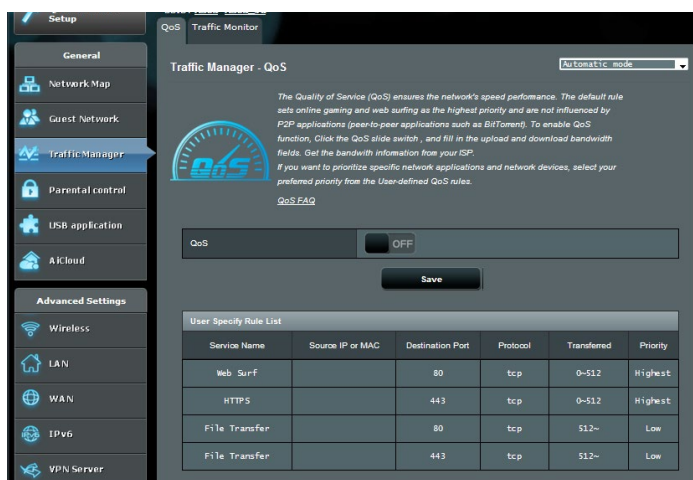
Setup

General

Network Map

Guest Network

Traffic Manager

Parental control

USB application

AiCloud

Advanced Settings

Wireless

LAN

WAN

IPv6

VPN Server

QoS Traffic Monitor

Traffic Manager - QoS

Automatic mode

The Quality of Service (QoS) ensures the network's speed performance. The default rule sets online gaming and web surfing as the highest priority and are not influenced by P2P applications (peer-to-peer applications such as BitTorrent). To enable QoS function, Click the QoS slide switch , and fill in the upload and download bandwidth fields. Get the bandwith information from your ISP.
If you want to prioritize specific network applications and network devices, select your preferred priority from the User-defined QoS rules.

QoS FAQ

QoS

OFF

Save

User Specify Rule List

| Service Name | Source IP or MAC | Destination Port | Protocol | Transferred | Priority |
|---|---|---|---|---|---|
| Web Surf | | 80 | tcp | 0~512 | Highest |
| HTTPS | | 443 | tcp | 0~512 | Highest |
| File Transfer | | 80 | tcp | 512~ | Low |
| File Transfer | | 443 | tcp | 512~ | Low |